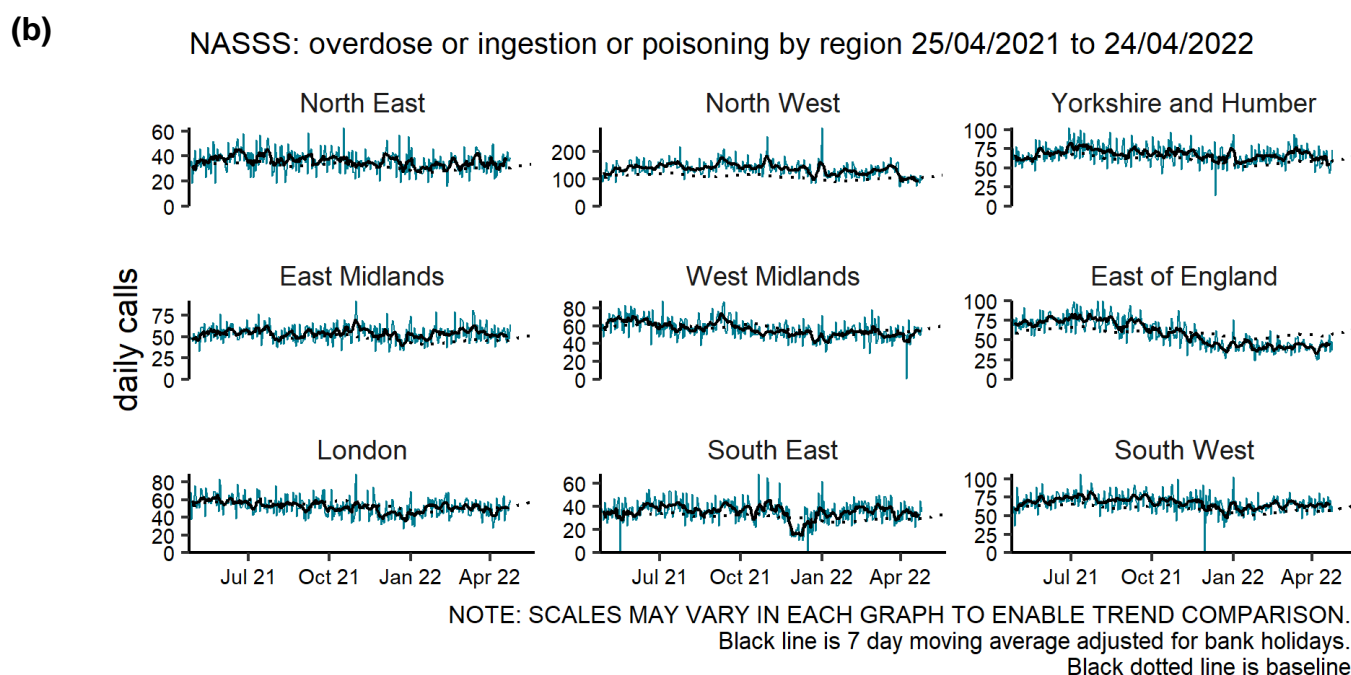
(b)

NASSS: overdose or ingestion or poisoning by region 25/04/2021 to 24/04/2022

daily calls

North East
60
40
20
0

North West
200
100
0

Yorkshire and Humber
100
75
50
25
0

East Midlands
75
50
25
0

West Midlands
80
60
40
20
0

East of England
100
75
50
25
0

London
80
60
40
20
0
Jul 21 Oct 21 Jan 22 Apr 22

South East
60
40
20
0
Jul 21 Oct 21 Jan 22 Apr 22

South West
100
75
50
25
0
Jul 21 Oct 21 Jan 22 Apr 22

NOTE: SCALES MAY VARY IN EACH GRAPH TO ENABLE TREND COMPARISON.
Black line is 7 day moving average adjusted for bank holidays.
Black dotted line is baseline